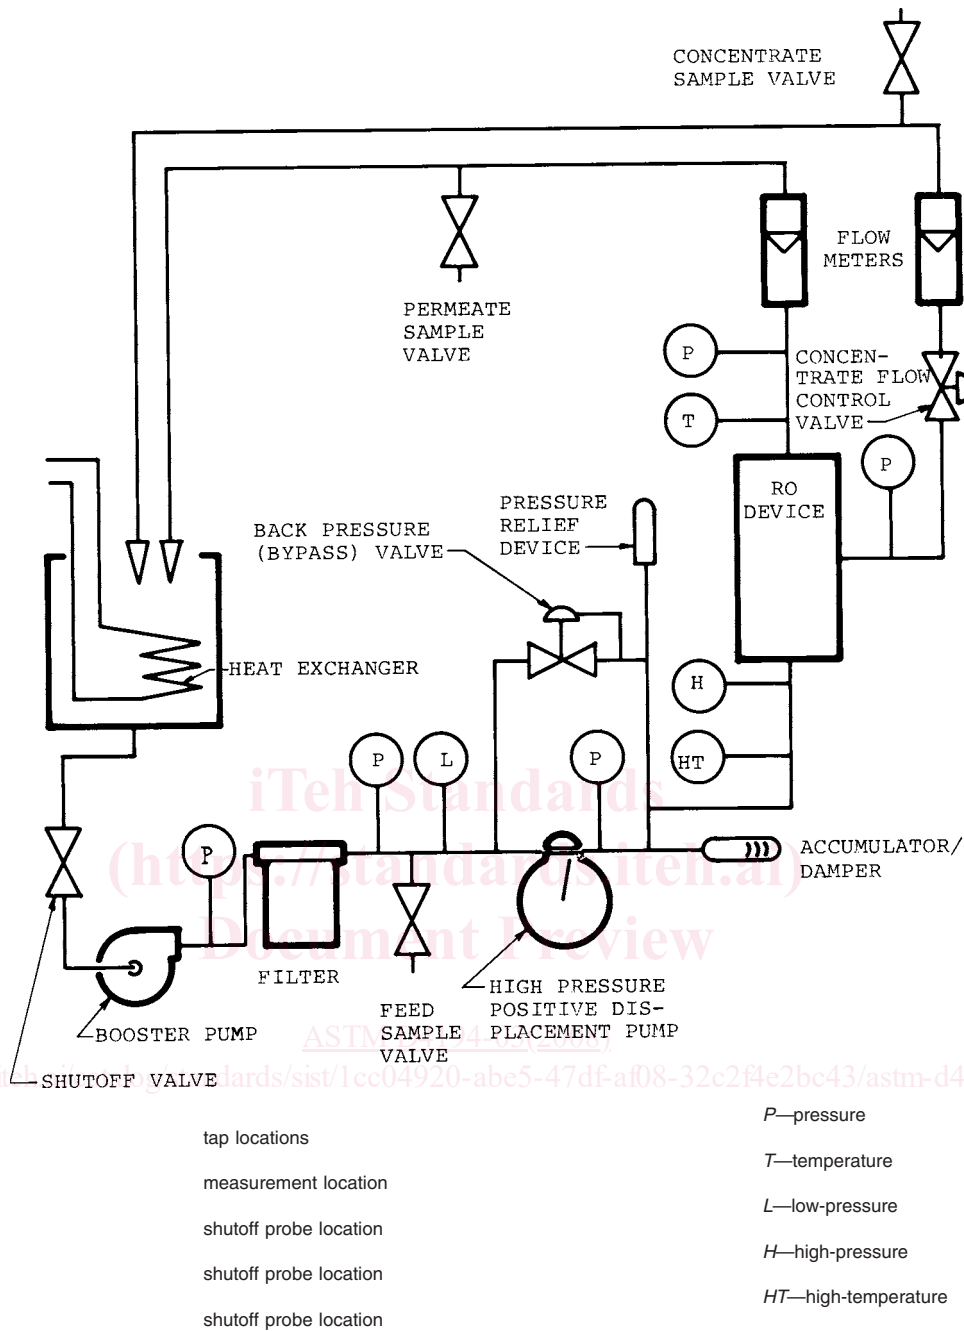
CONCENTRATE SAMPLE VALVE

FLOW METERS

PERMEATE SAMPLE VALVE

P

CONCENTRATE FLOW CONTROL VALVE

T

P

RO DEVICE

PRESSURE RELIEF DEVICE

BACK PRESSURE (BYPASS) VALVE

HEAT EXCHANGER

H

P

L

P

HT

iTeh Standards (https://standards.iteh.ai) Document Preview

P

ACCUMULATOR/ DAMPER

FILTER

FEED SAMPLE VALVE

HIGH PRESSURE POSITIVE DISPLACEMENT PUMP

BOOSTER PUMP

ASTM D4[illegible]

SHUTOFF VALVE

https://standards.iteh.ai/catalog/standards/sist/1cc04920-abe5-47df-af08-32c2f4e2bc43/astm-d4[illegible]

tap locations

measurement location

shutoff probe location

shutoff probe location

shutoff probe location

P—pressure

T—temperature

L—low-pressure

H—high-pressure

HT—high-temperature